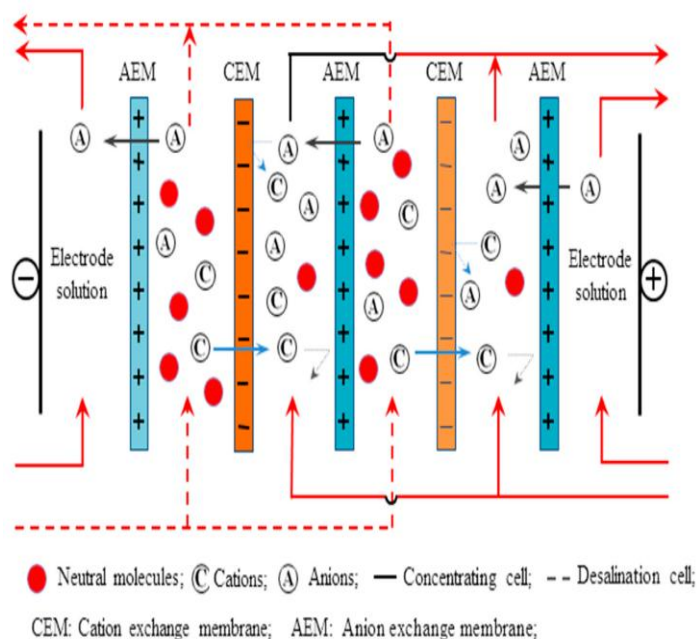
AEM CEM AEM CEM AEM

A A A A A A A A A A A A A A A

C C C C C C C C C

Electrode solution

Electrode solution

⊖ ⊕

Neutral molecules; C Cations; A Anions; — Concentrating cell; - - Desalination cell;

CEM: Cation exchange membrane; AEM: Anion exchange membrane;